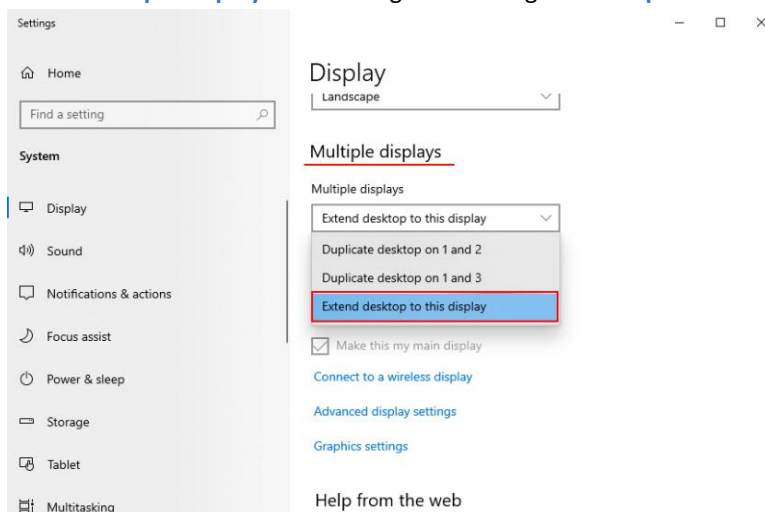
Settings

Home

Find a setting

System

Display

Sound

Notifications & actions

Focus assist

Power & sleep

Storage

Tablet

Multitasking

Display

Landscape

Multiple displays

Multiple displays

Extend desktop to this display

Duplicate desktop on 1 and 2

Duplicate desktop on 1 and 3

Extend desktop to this display

Make this my main display

Connect to a wireless display

Advanced display settings

Graphics settings

Help from the web